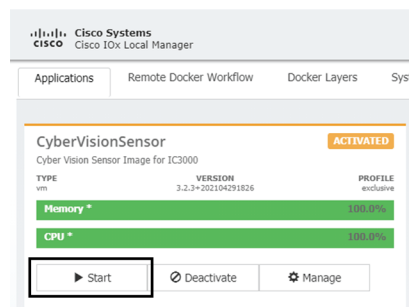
CISCO Cisco Systems
Cisco IOx Local Manager

Applications | Remote Docker Workflow | Docker Layers | Sys

CyberVisionSensor
ACTIVATED
Cyber Vision Sensor Image for IC3000

| TYPE | VERSION | PROFILE |
|---|---|---|
| vm | 3.2.3+202104291826 | exclusive |

Memory * 100.0%

CPU * 100.0%

▶ Start | ⊘ Deactivate | ⚙ Manage